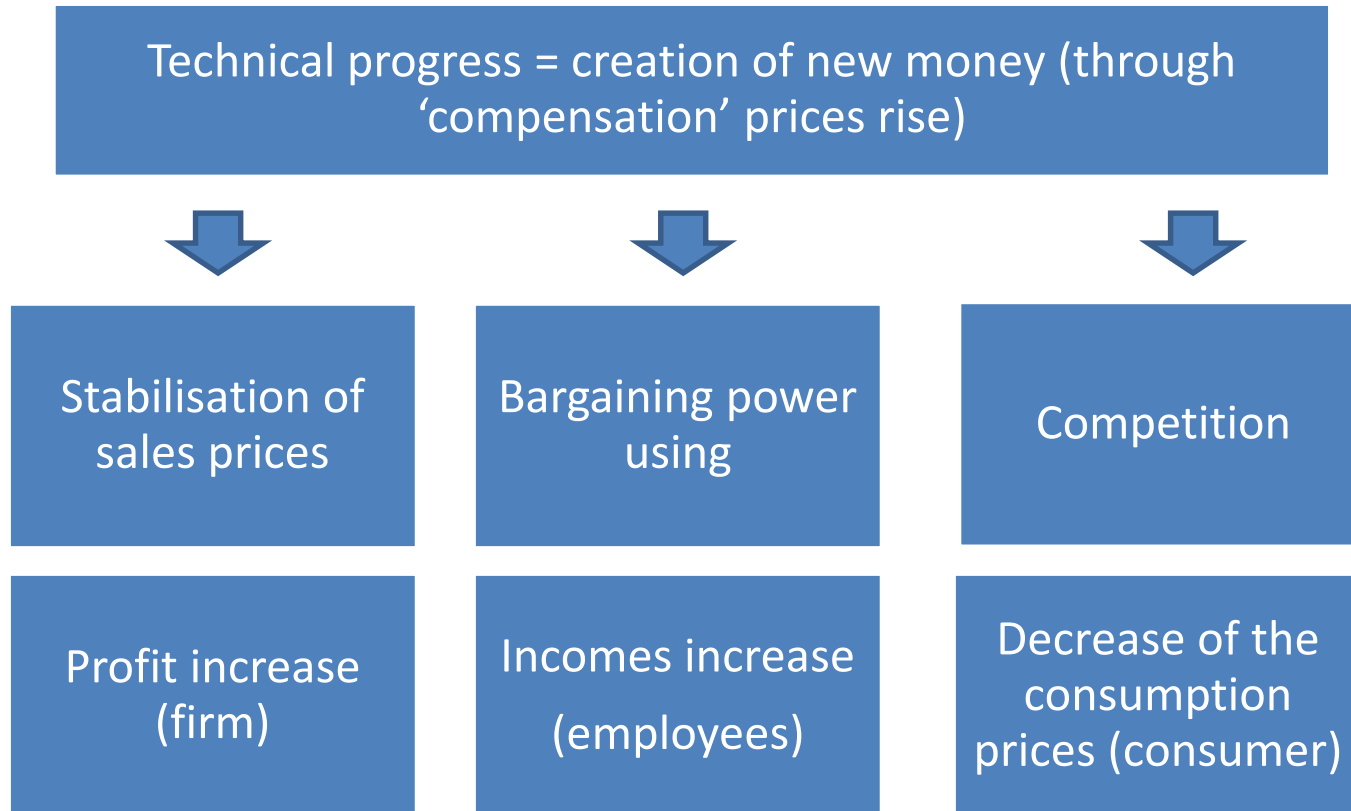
Technical progress = creation of new money (through 'compensation' prices rise)

Stabilisation of sales prices

Bargaining power using

Competition

Profit increase (firm)

Incomes increase (employees)

Decrease of the consumption prices (consumer)